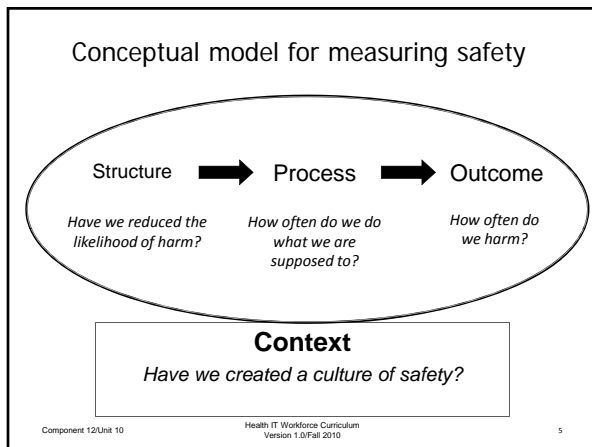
Conceptual model for measuring safety

Structure

Process

Outcome

Have we reduced the likelihood of harm?

How often do we do what we are supposed to?

How often do we harm?

Context

Have we created a culture of safety?

Component 12/Unit 10

Health IT Workforce Curriculum Version 1.0/Fall 2010

5